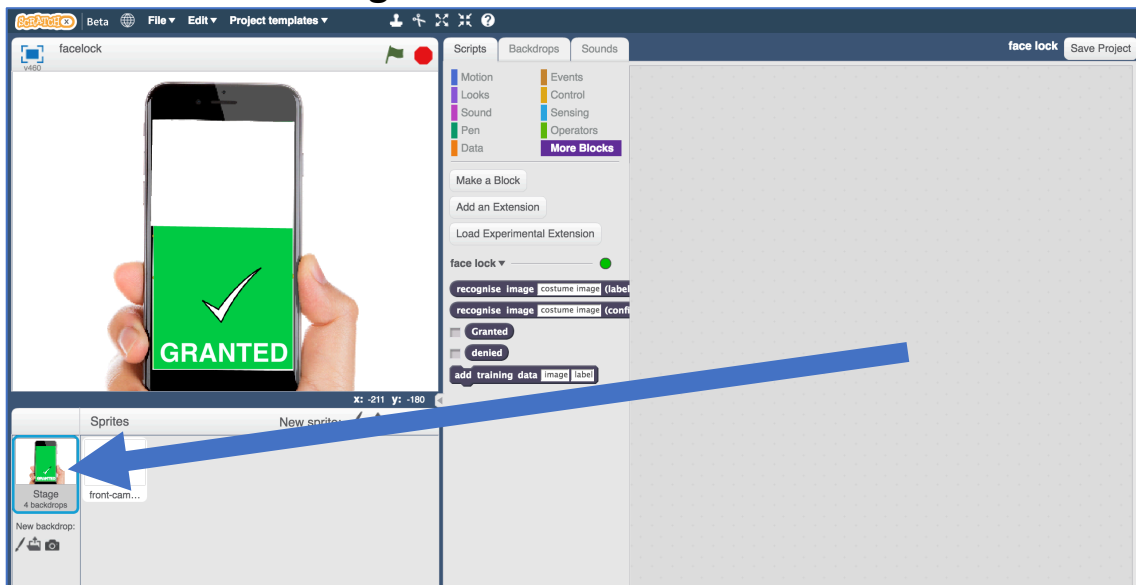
SCRATCH X Beta File ▾ Edit ▾ Project templates ▾

facelock
v460

GRANTED

x: -211 y: -180

Sprites New sprite:

Stage
4 backdrops

New backdrop:

front-cam...

Scripts Backdrops Sounds

face lock Save Project

Motion
Looks
Sound
Pen
Data
Events
Control
Sensing
Operators
More Blocks

Make a Block
Add an Extension
Load Experimental Extension

face lock ▾

recognise image costume image (label
recognise image costume image (confi
Granted
denied
add training data image label